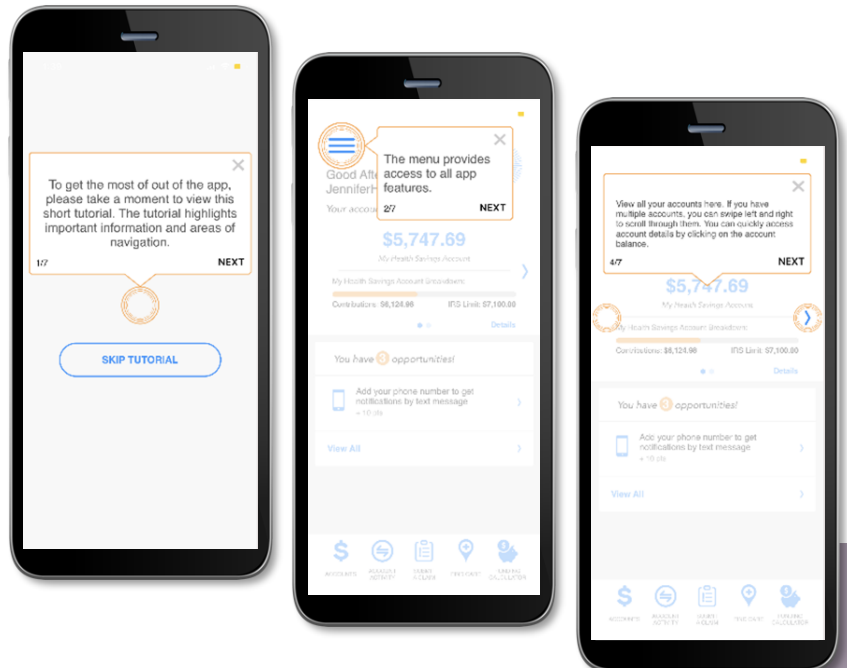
To get the most of out of the app, please take a moment to view this short tutorial. The tutorial highlights important information and areas of navigation.

1/7

NEXT

SKIP TUTORIAL

The menu provides access to all app features.

2/7

NEXT

Good Afte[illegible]

Jennifer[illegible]

Your accou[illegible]

$5,747.69

My Health Savings Account

My Health Savings Account Breakdown

Contributions: $6,124.96

IRS Limit: $7,100.00

Details

You have 3 opportunities!

Add your phone number to get notifications by text message

View All

ACCOUNTS

ACCOUNT ACTIVITY

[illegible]

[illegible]

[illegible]

View all your accounts here. If you have multiple accounts, you can swipe left and right to scroll through them. You can quickly access account details by clicking on the account balance.

4/7

NEXT

$5,747.69

My Health Savings Account

My Health Savings Account Breakdown

Contributions: $6,124.96

IRS Limit: $7,100.00

Details

You have 3 opportunities!

Add your phone number to get notifications by text message

View All

ACCOUNTS

ACCOUNT ACTIVITY

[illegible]

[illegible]

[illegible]